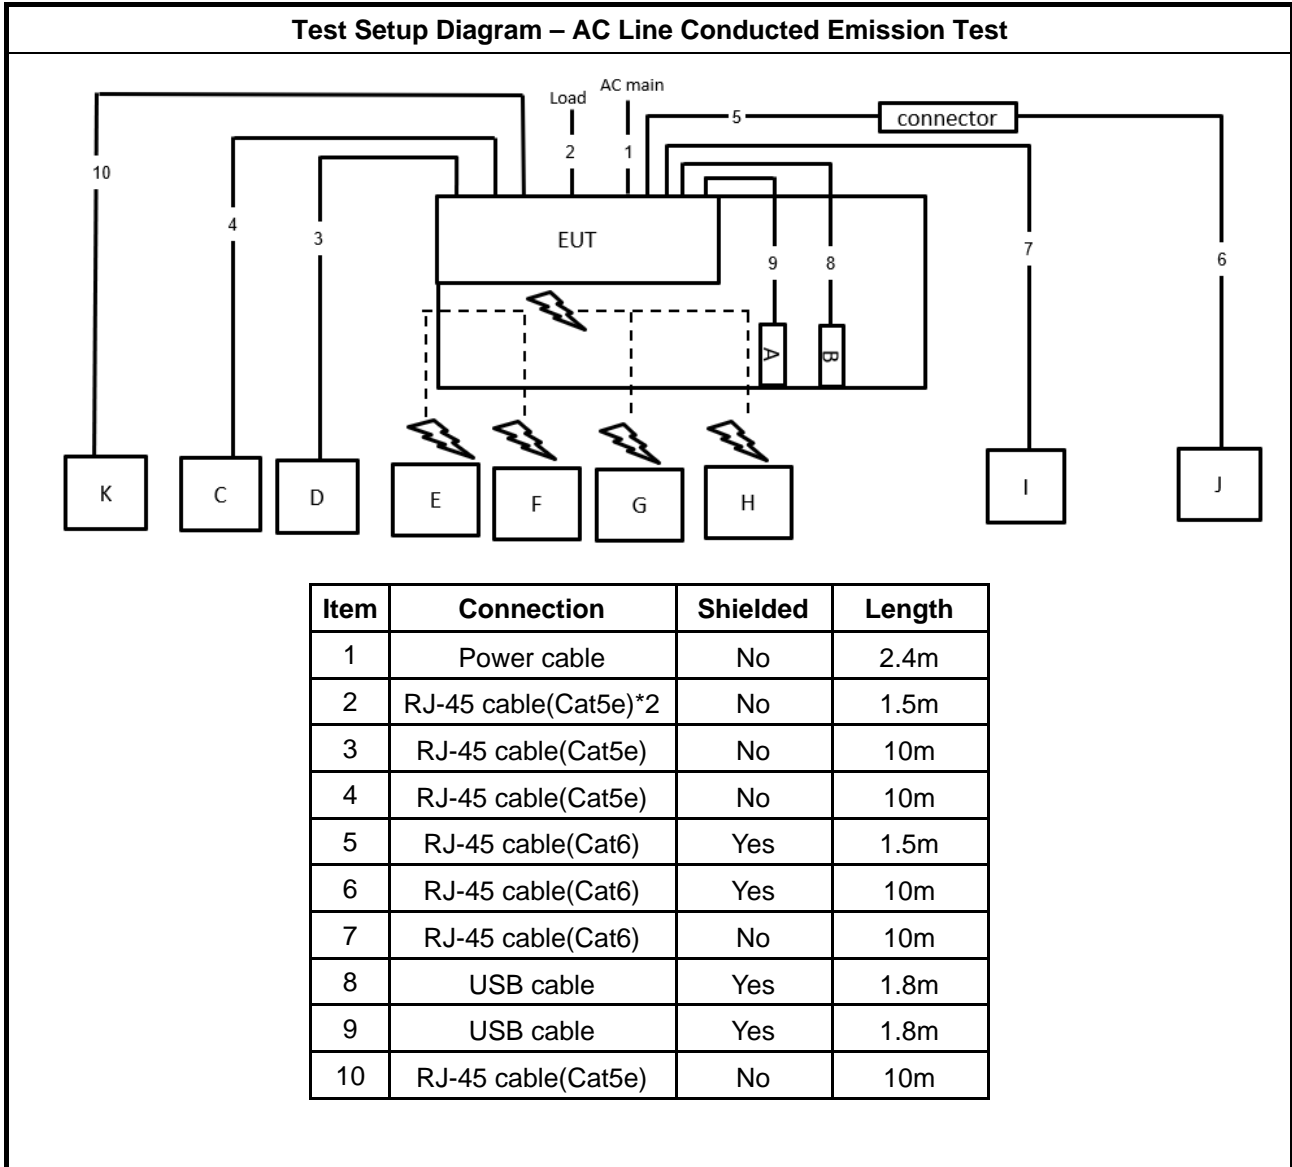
Test Setup Diagram – AC Line Conducted Emission Test

Load
AC main
5
connector
10
4
3
2
1
EUT
9
8
7
6
A
B
K
C
D
E
F
G
H
I
J

| Item | Connection | Shielded | Length |
|---|---|---|---|
| 1 | Power cable | No | 2.4m |
| 2 | RJ-45 cable(Cat5e)*2 | No | 1.5m |
| 3 | RJ-45 cable(Cat5e) | No | 10m |
| 4 | RJ-45 cable(Cat5e) | No | 10m |
| 5 | RJ-45 cable(Cat6) | Yes | 1.5m |
| 6 | RJ-45 cable(Cat6) | Yes | 10m |
| 7 | RJ-45 cable(Cat6) | No | 10m |
| 8 | USB cable | Yes | 1.8m |
| 9 | USB cable | Yes | 1.8m |
| 10 | RJ-45 cable(Cat5e) | No | 10m |